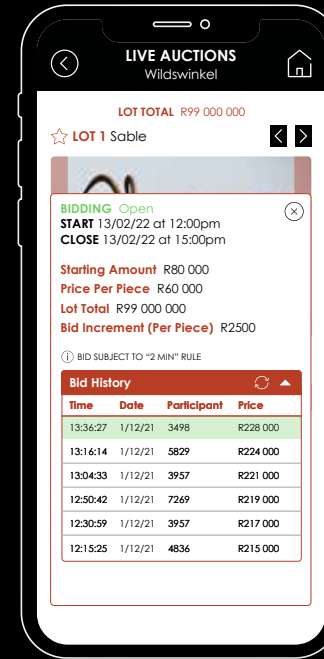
LIVE AUCTIONS
Wildswinkel

LOT TOTAL R99 000 000

LOT 1 Sable

BIDDING Open
START 13/02/22 at 12:00pm
CLOSE 13/02/22 at 15:00pm

Starting Amount R80 000
Price Per Piece R60 000
Lot Total R99 000 000
Bid Increment (Per Piece) R2500

BID SUBJECT TO "2 MIN" RULE

Bid History

| Time | Date | Participant | Price |
|---|---|---|---|
| 13:36:27 | 1/12/21 | 3498 | R228 000 |
| 13:16:14 | 1/12/21 | 5829 | R224 000 |
| 13:04:33 | 1/12/21 | 3957 | R221 000 |
| 12:50:42 | 1/12/21 | 7269 | R219 000 |
| 12:30:59 | 1/12/21 | 3957 | R217 000 |
| 12:15:25 | 1/12/21 | 4836 | R215 000 |